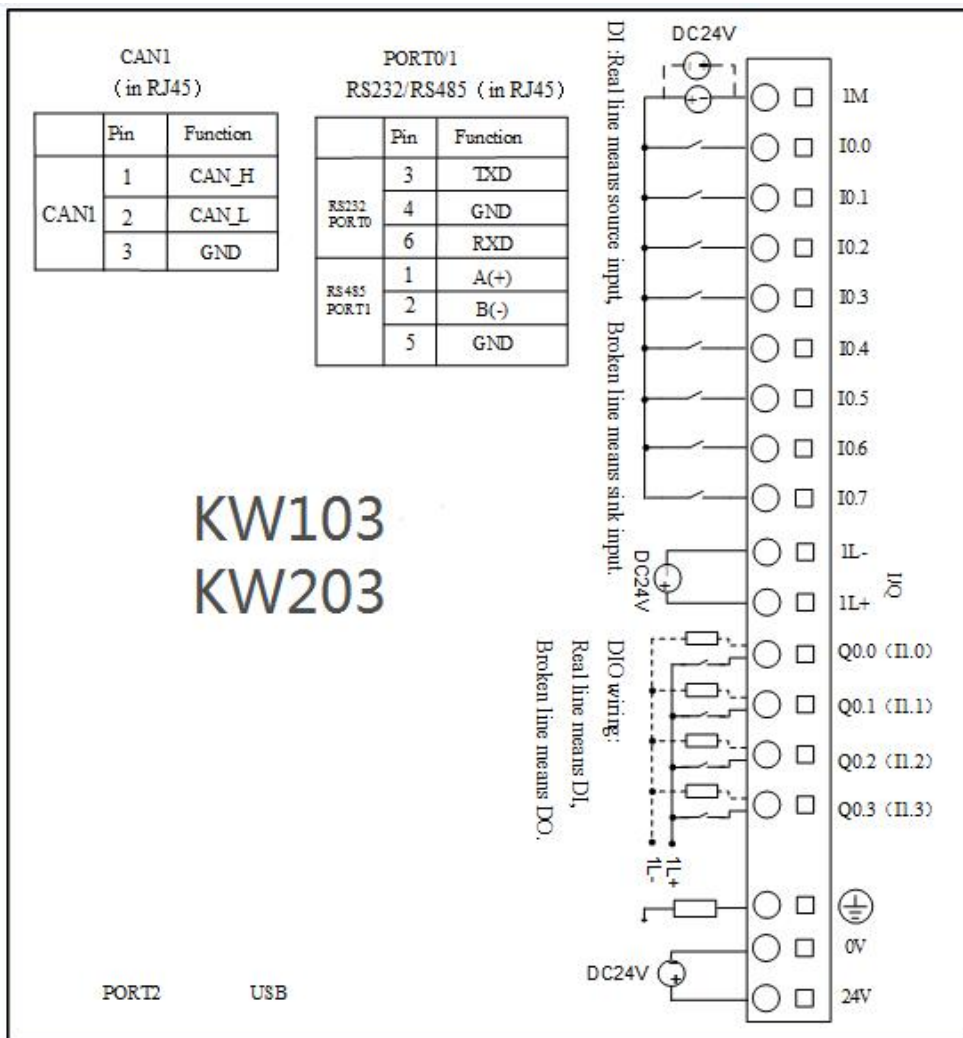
CAN1
（in RJ45）

| | Pin | Function |
|---|---|---|
| CAN1 | 1 | CAN_H |
| | 2 | CAN_L |
| | 3 | GND |

PORT0/1
RS232/RS485（in RJ45）

| | Pin | Function |
|---|---|---|
| RS232 PORT0 | 3 | TXD |
| | 4 | GND |
| | 6 | RXD |
| RS485 PORT1 | 1 | A(+) |
| | 2 | B(-) |
| | 5 | GND |

KW103
KW203

DI :Real line means source input, Broken line means sink input.

DC24V

1M
I0.0
I0.1
I0.2
I0.3
I0.4
I0.5
I0.6
I0.7
DC24V
1L-
1L+
IQ
DIO wiring:
Real line means DI,
Broken line means DO.
Q0.0（I1.0）
Q0.1（I1.1）
Q0.2（I1.2）
Q0.3（I1.3）
1L-
1L+
DC24V
0V
24V

PORT2 USB